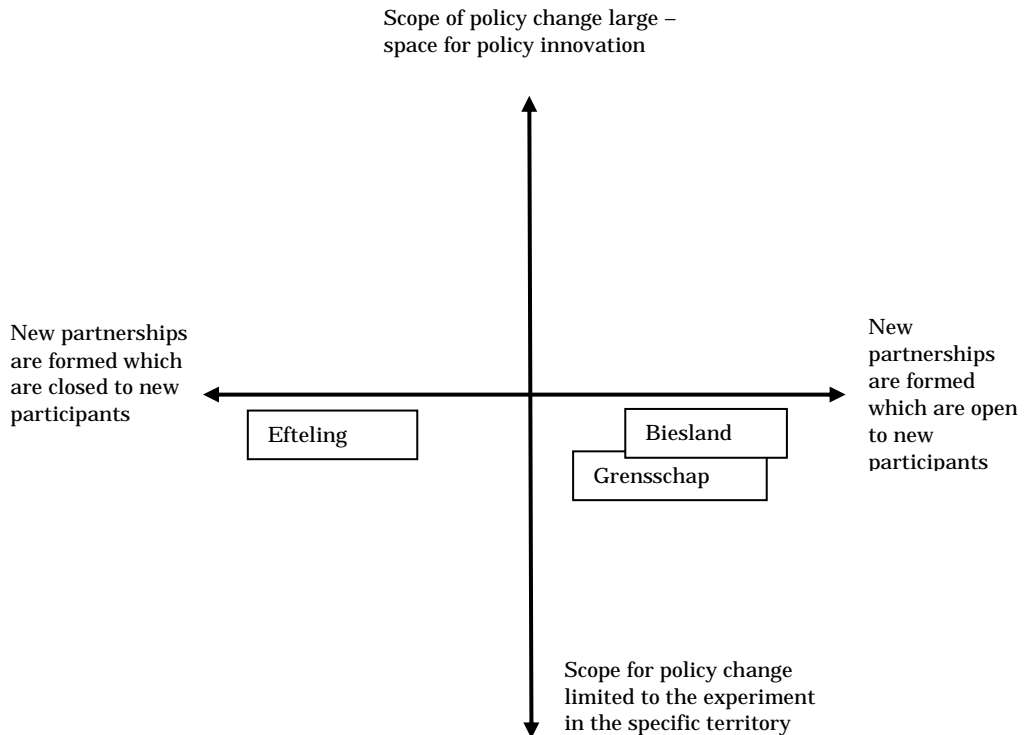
Scope of policy change large – space for policy innovation

New partnerships are formed which are closed to new participants

New partnerships are formed which are open to new participants

Efteling

Biesland

Grensschap

Scope for policy change limited to the experiment in the specific territory